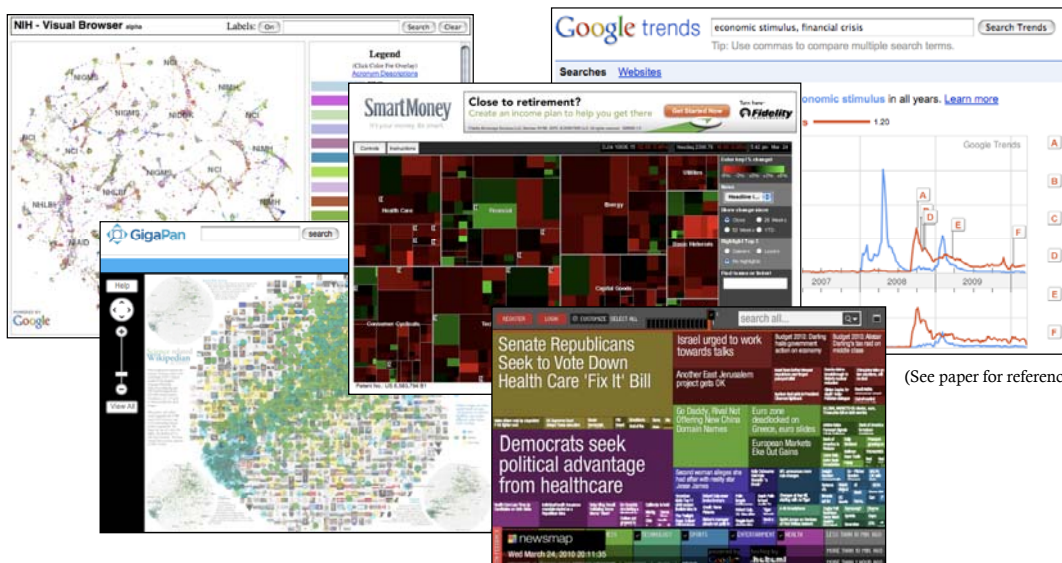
NIH - Visual Browser alpha
Labels: On
Search Clear
Legend
(Click Color For Overlay)
Acronym Descriptions
NIGMS
NCI
NIGMS
NIDDK
NCI
NCI
NIMH
NHLBI
NIGMS
NCI
NHLBI
NIAID
POWERED BY Google

Google trends
economic stimulus, financial crisis
Search Trends
Tip: Use commas to compare multiple search terms.
Searches Websites
economic stimulus in all years. Learn more
1.20
Google Trends
A
B
C
D
E
F
A
D
E
F
2007
2008
2009
(See paper for referenc

SmartMoney
Close to retirement?
Create an income plan to help you get there
Get Started Now
Fidelity
Controls
Instructions
Utilities
Health Care
Financial
Energy
Basic Materials
Capital Goods
Consumer Cyclicals
Patent No.: US 6,583,794 B1

GigaPan
search
Help
View All
Wikipedian

REGISTER
LOGIN
CUSTOMIZE
SELECT ALL
search all...
Senate Republicans Seek to Vote Down Health Care 'Fix It' Bill
Israel urged to work towards talks
Another East Jerusalem project gets OK
Go Daddy, Rival Not Offering New China Domain Names
Euro zone deadlocked on Greece, euros slides
European Markets Eke Out Gains
Democrats seek political advantage from healthcare
newsmap
Wed March 24, 2010 20:11:35
TECHNOLOGY
SPORTS
ENTERTAINMENT
HEALTH